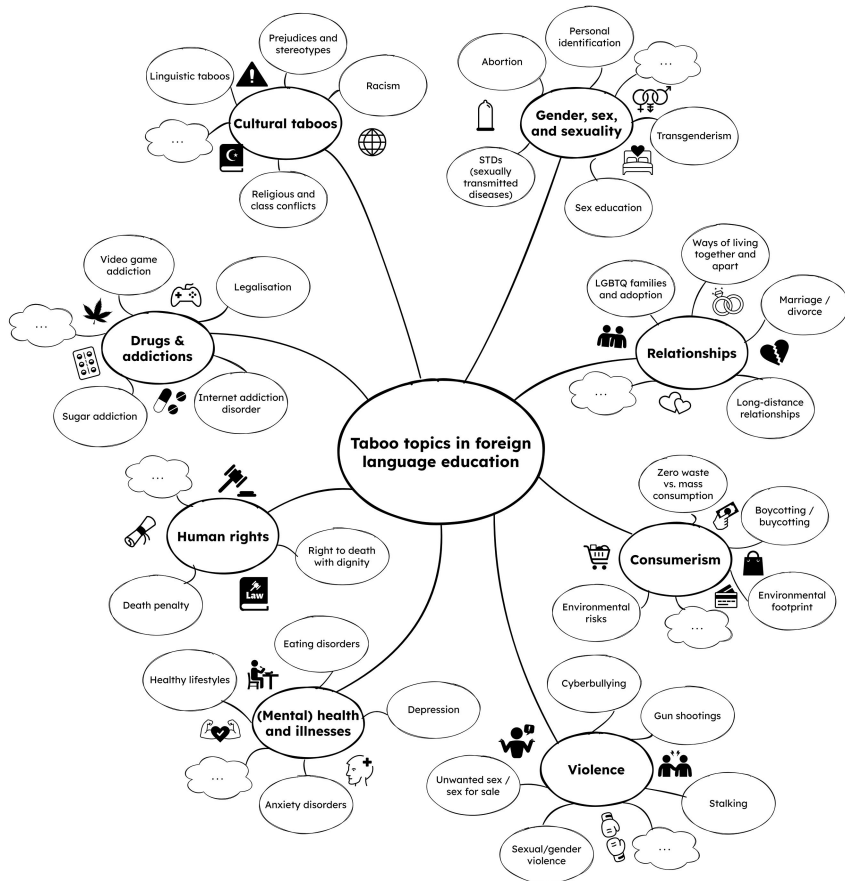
Prejudices and stereotypes

Linguistic taboos

Racism

Cultural taboos

...

Religious and class conflicts

Personal identification

Abortion

...

Gender, sex, and sexuality

Transgenderism

STDs (sexually transmitted diseases)

Sex education

Video game addiction

Legalisation

...

Drugs & addictions

Internet addiction disorder

Sugar addiction

Ways of living together and apart

LGBTQ families and adoption

Marriage / divorce

Relationships

...

Long-distance relationships

Taboo topics in foreign language education

...

Human rights

Right to death with dignity

Death penalty

Law

Zero waste vs. mass consumption

Boycotting / buycotting

Consumerism

Environmental risks

Environmental footprint

...

Eating disorders

Healthy lifestyles

Depression

(Mental) health and illnesses

...

Anxiety disorders

Cyberbullying

Gun shootings

Violence

Unwanted sex / sex for sale

Stalking

Sexual/gender violence

...